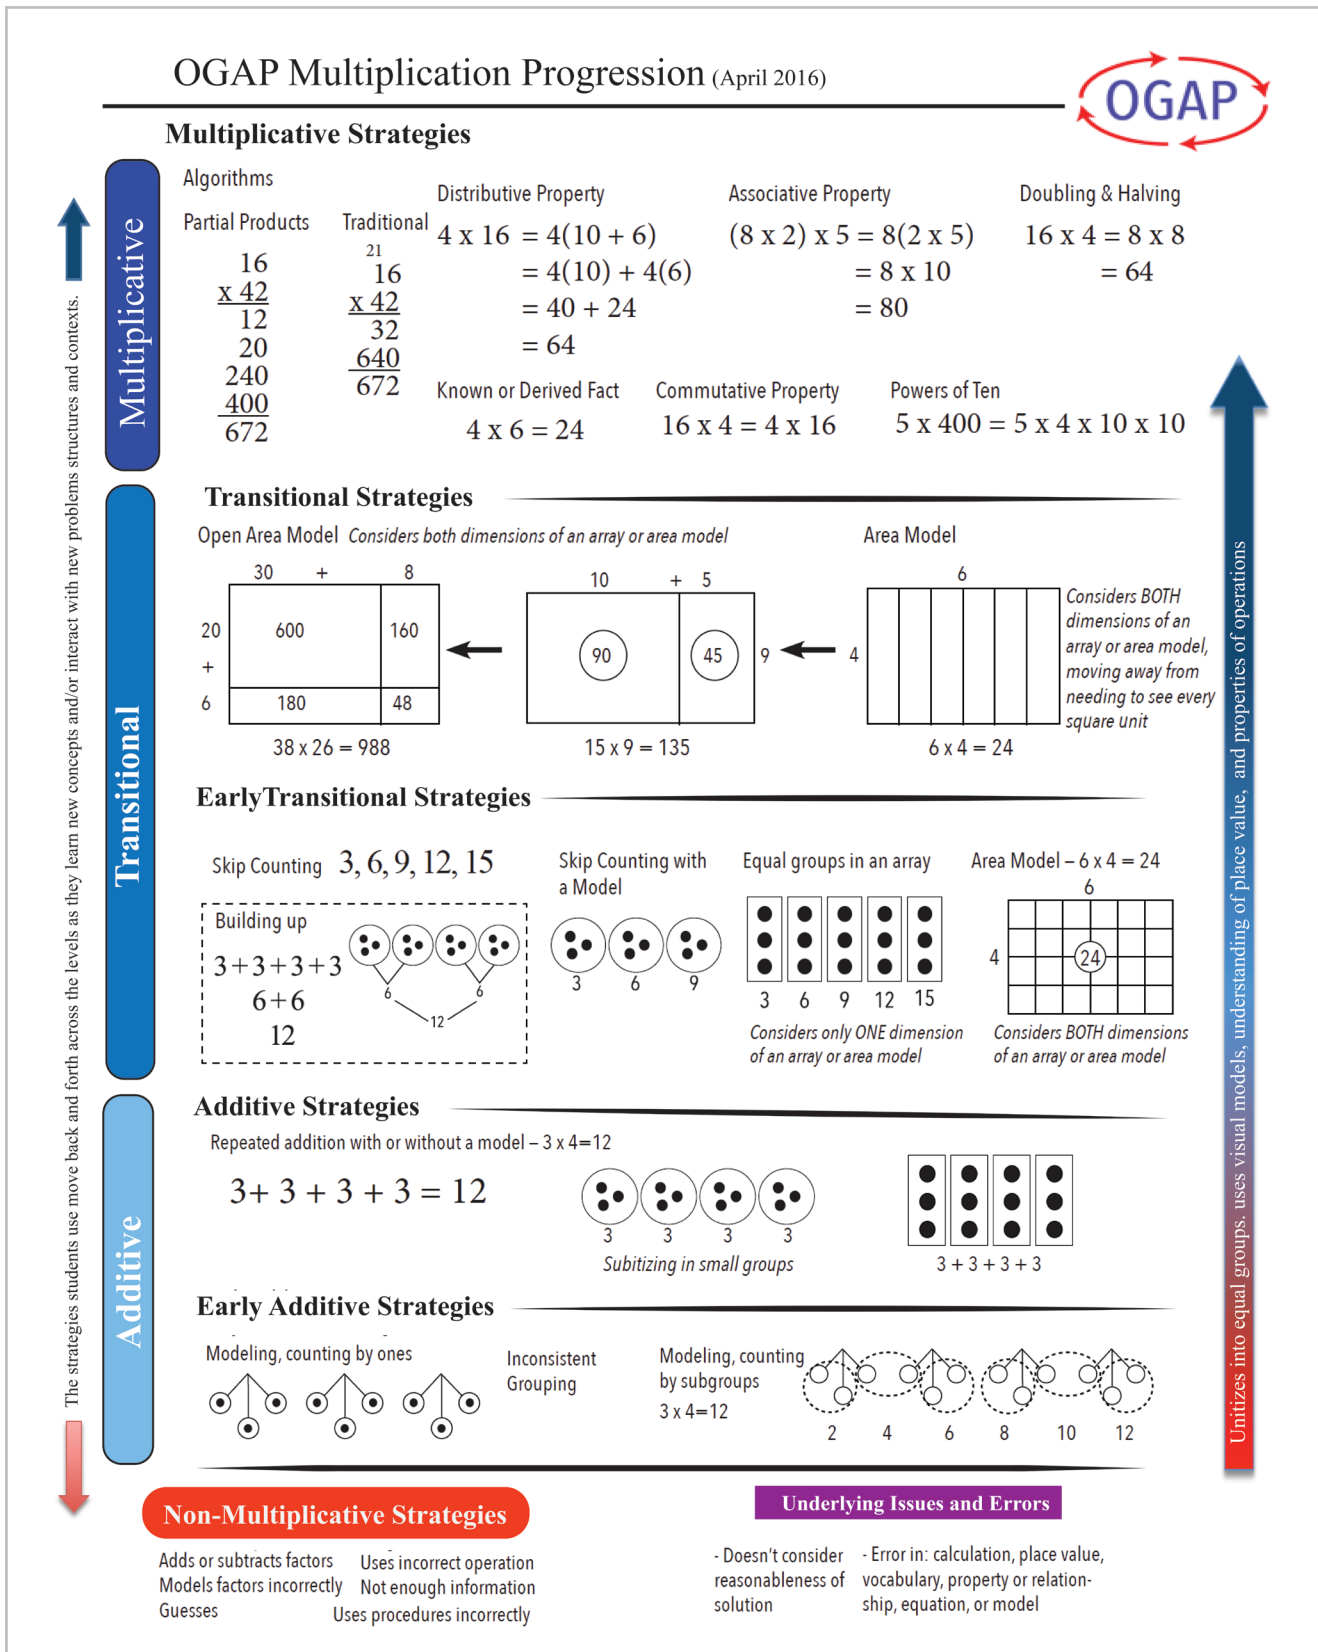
OGAP Multiplication Progression (April 2016)

OGAP

Multiplicative Strategies

Multiplicative

Algorithms

Partial Products

16
x 42
12
20
240
400
672

Traditional

21
16
x 42
32
640
672

Distributive Property

4 x 16 = 4(10 + 6)
= 4(10) + 4(6)
= 40 + 24
= 64

Associative Property

(8 x 2) x 5 = 8(2 x 5)
= 8 x 10
= 80

Doubling & Halving

16 x 4 = 8 x 8
= 64

Known or Derived Fact

4 x 6 = 24

Commutative Property

16 x 4 = 4 x 16

Powers of Ten

5 x 400 = 5 x 4 x 10 x 10

Transitional Strategies

Transitional

Open Area Model *Considers both dimensions of an array or area model*

| | 30 | + 8 |
|---|---|---|
| 20 + | 600 | 160 |
| 6 | 180 | 48 |

38 x 26 = 988

10 + 5
9
90 45
15 x 9 = 135

Area Model

6
4
6 x 4 = 24

Considers BOTH dimensions of an array or area model, moving away from needing to see every square unit

EarlyTransitional Strategies

Skip Counting 3, 6, 9, 12, 15

Building up
3+3+3+3
6+6
12
6 6 12

Skip Counting with a Model
3 6 9

Equal groups in an array
3 6 9 12 15
Considers only ONE dimension of an array or area model

Area Model – 6 x 4 = 24
6
4
24
Considers BOTH dimensions of an array or area model

Additive Strategies

Additive

Repeated addition with or without a model – 3 x 4=12

3+ 3 + 3 + 3 = 12

3 3 3 3
Subitizing in small groups

3 + 3 + 3 + 3

Early Additive Strategies

Modeling, counting by ones

Inconsistent Grouping

Modeling, counting by subgroups
3 x 4=12

2 4 6 8 10 12

The strategies students use move back and forth across the levels as they learn new concepts and/or interact with new problems structures and contexts.

Unitizes into equal groups, uses visual models, understanding of place value, and properties of operations

Non-Multiplicative Strategies

Adds or subtracts factors
Models factors incorrectly
Guesses

Uses incorrect operation
Not enough information
Uses procedures incorrectly

Underlying Issues and Errors

- Doesn't consider reasonableness of solution

- Error in: calculation, place value, vocabulary, property or relationship, equation, or model